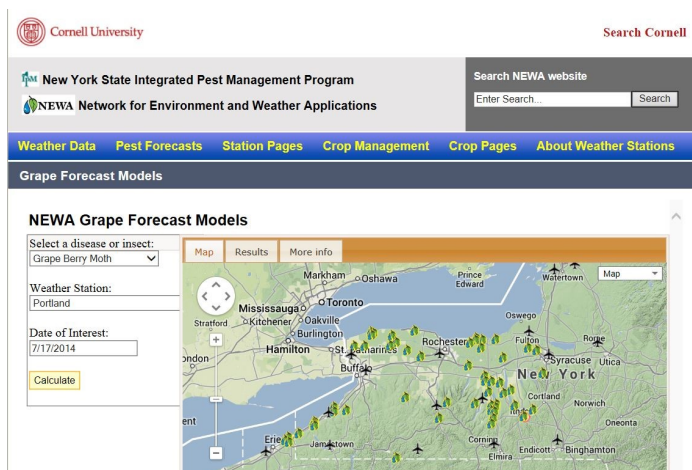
Cornell University

Search Cornell

New York State Integrated Pest Management Program

NEWA Network for Environment and Weather Applications

Search NEWA website

Enter Search...

Search

Weather Data Pest Forecasts Station Pages Crop Management Crop Pages About Weather Stations

Grape Forecast Models

NEWA Grape Forecast Models

Select a disease or insect:
Grape Berry Moth

Weather Station:
Portland

Date of Interest:
7/17/2014

Calculate

Map Results More info

Map

Markham Oshawa Prince Edward Watertown Mississauga Toronto Oakville Stratford Kitchener Burlington Oswego Hamilton St. Catharines Rochester Fulton Rome London Buffalo Syracuse Utica New York Cortland Norwich Oneonta Erie Jamestown Corning Elmira Endicott Binghamton